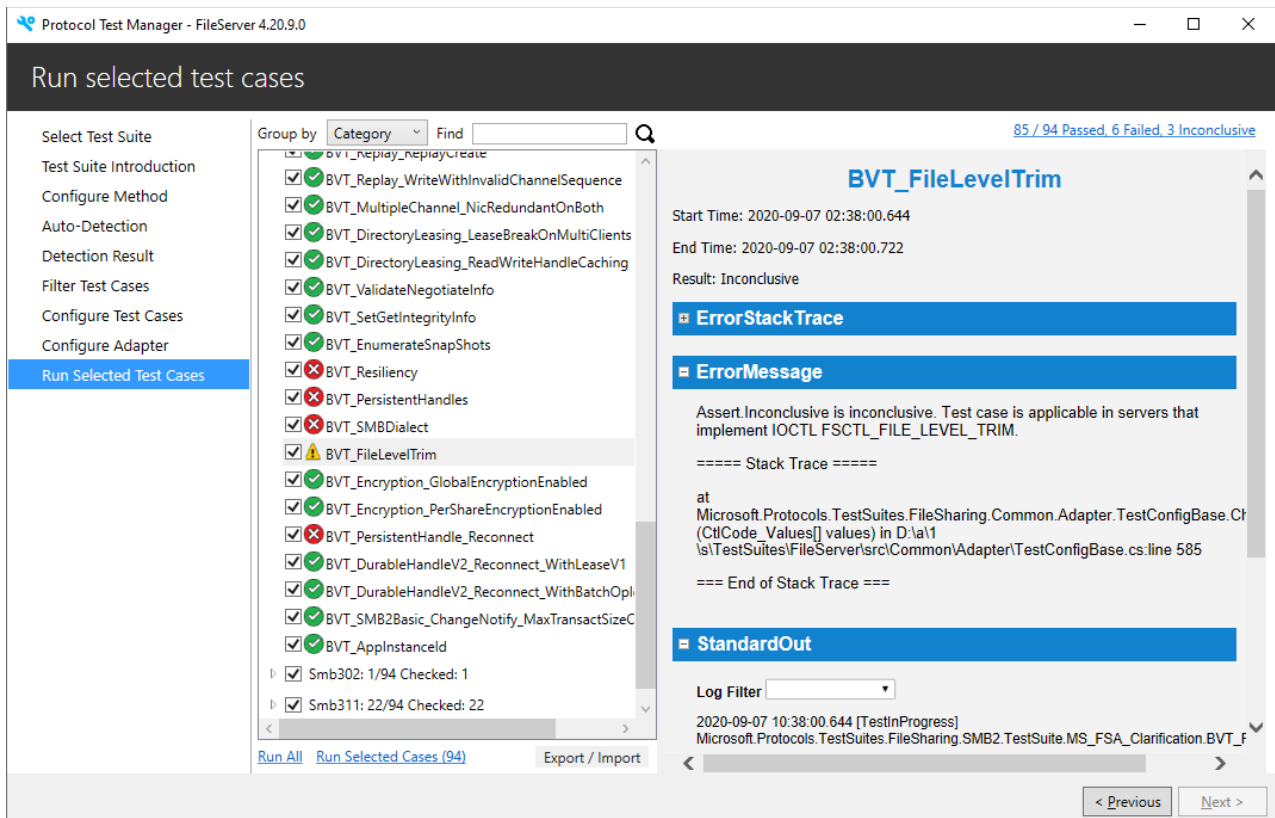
Protocol Test Manager - FileServer 4.20.9.0

Run selected test cases

Select Test Suite
Test Suite Introduction
Configure Method
Auto-Detection
Detection Result
Filter Test Cases
Configure Test Cases
Configure Adapter
Run Selected Test Cases

Group by Category Find

BVT_Replay_ReplayCreate
BVT_Replay_WriteWithInvalidChannelSequence
BVT_MultipleChannel_NicRedundantOnBoth
BVT_DirectoryLeasing_LeaseBreakOnMultiClients
BVT_DirectoryLeasing_ReadWriteHandleCaching
BVT_ValidateNegotiateInfo
BVT_SetGetIntegrityInfo
BVT_EnumerateSnapShots
BVT_Resiliency
BVT_PersistentHandles
BVT_SMBDialect
BVT_FileLevelTrim
BVT_Encryption_GlobalEncryptionEnabled
BVT_Encryption_PerShareEncryptionEnabled
BVT_PersistentHandle_Reconnect
BVT_DurableHandleV2_Reconnect_WithLeaseV1
BVT_DurableHandleV2_Reconnect_WithBatchOpl
BVT_SMB2Basic_ChangeNotify_MaxTransactSizeC
BVT_AppInstanceId
Smb302: 1/94 Checked: 1
Smb311: 22/94 Checked: 22

Run All Run Selected Cases (94) Export / Import

85 / 94 Passed, 6 Failed, 3 Inconclusive

BVT_FileLevelTrim

Start Time: 2020-09-07 02:38:00.644

End Time: 2020-09-07 02:38:00.722

Result: Inconclusive

ErrorStackTrace

ErrorMessage

Assert.Inconclusive is inconclusive. Test case is applicable in servers that implement IOCTL FSCTL_FILE_LEVEL_TRIM.

===== Stack Trace =====

at Microsoft.Protocols.TestSuites.FileSharing.Common.Adapter.TestConfigBase.Ch (CtlCode_Values[] values) in D:\a\1 \s\TestSuites\FileServer\src\Common\Adapter\TestConfigBase.cs:line 585

=== End of Stack Trace ===

StandardOut

Log Filter

2020-09-07 10:38:00.644 [TestInProgress] Microsoft.Protocols.TestSuites.FileSharing.SMB2.TestSuite.MS_FSA_Clarification.BVT_F

< Previous Next >